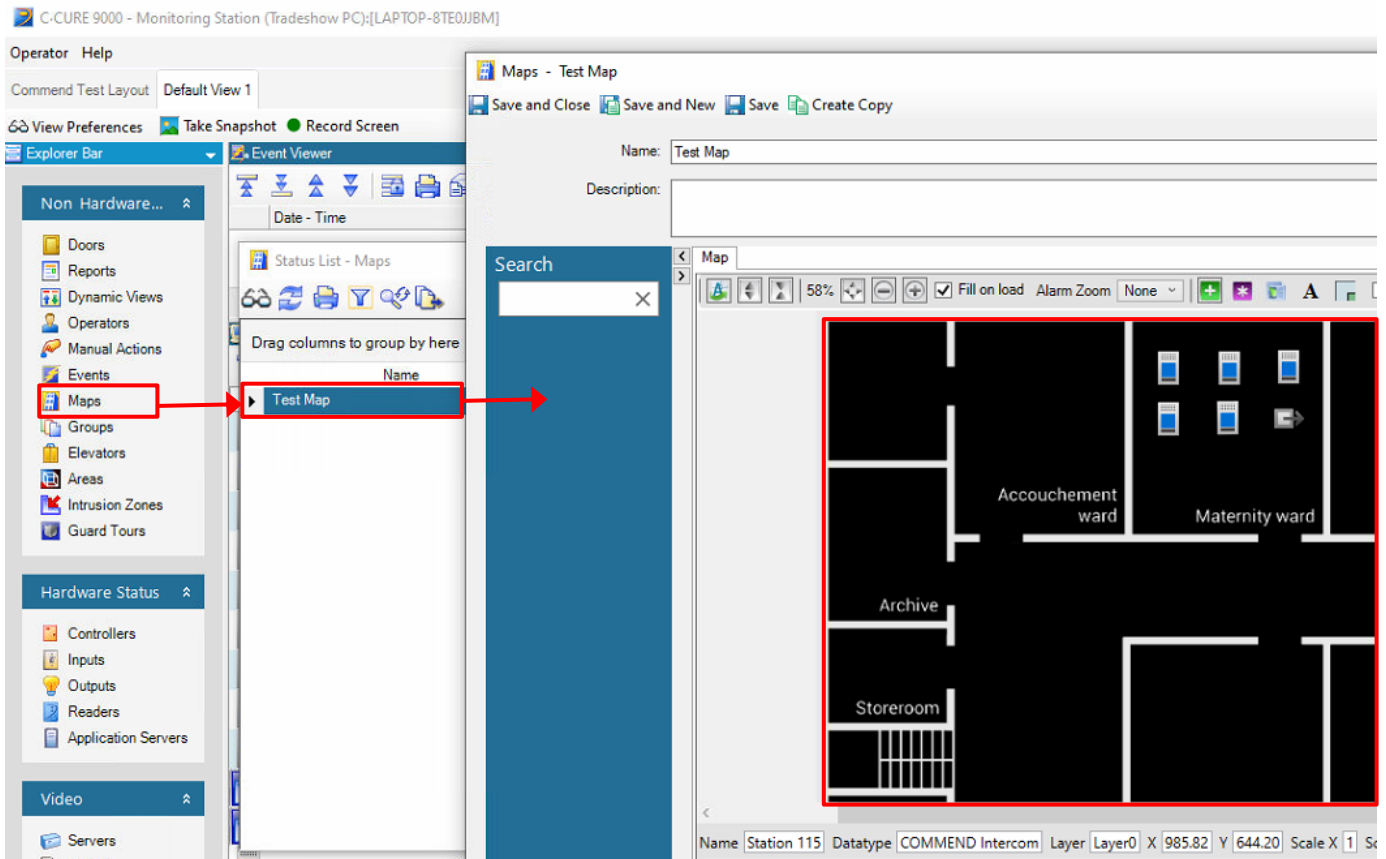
C·CURE 9000 - Monitoring Station (Tradeshow PC):[LAPTOP-8TE0JJBM]

Operator Help

Commend Test Layout | Default View 1

View Preferences | Take Snapshot | Record Screen

Explorer Bar

Non Hardware...

Doors
Reports
Dynamic Views
Operators
Manual Actions
Events
Maps
Groups
Elevators
Areas
Intrusion Zones
Guard Tours

Hardware Status

Controllers
Inputs
Outputs
Readers
Application Servers

Video

Servers

Event Viewer

Date - Time

Status List - Maps

Drag columns to group by here

Name

Test Map

Maps - Test Map

Save and Close | Save and New | Save | Create Copy

Name: Test Map

Description:

Search

Map

58% | Fill on load | Alarm Zoom | None

Accouchement ward

Maternity ward

Archive

Storeroom

Name | Station 115 | Datatype | COMMEND Intercom | Layer | Layer0 | X | 985.82 | Y | 644.20 | Scale X | 1 | Sc